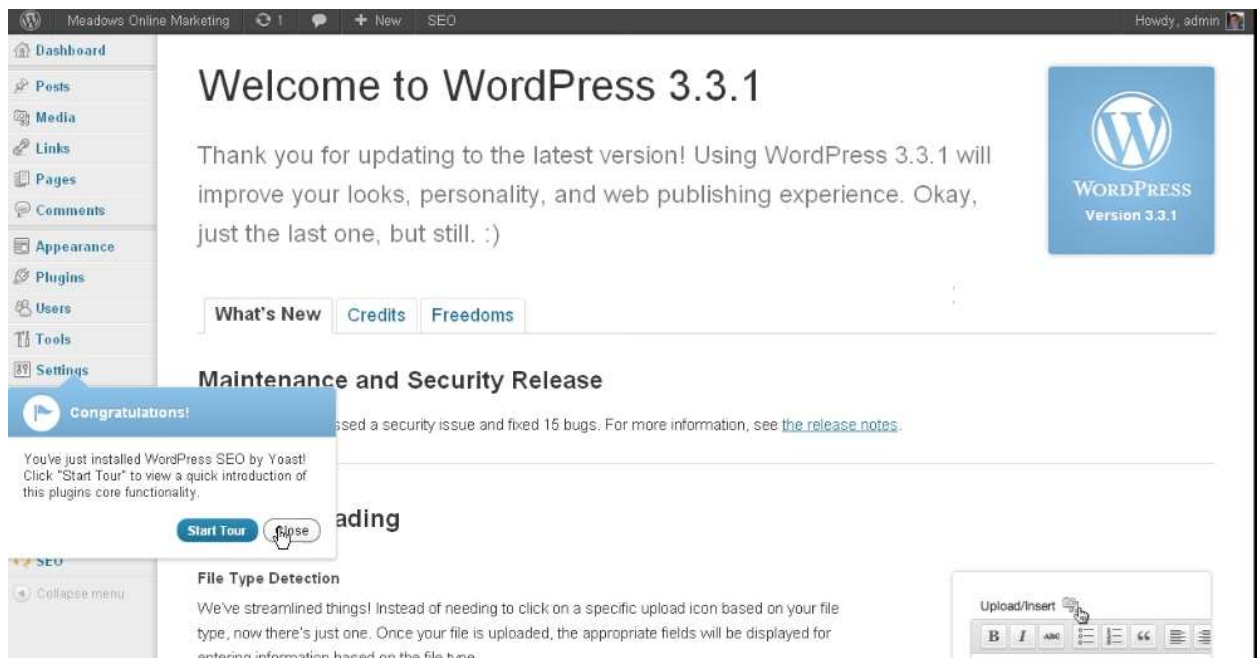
Meadows Online Marketing 1 + New SEO Howdy, admin

Dashboard
Posts
Media
Links
Pages
Comments
Appearance
Plugins
Users
Tools
Settings

Welcome to WordPress 3.3.1

Thank you for updating to the latest version! Using WordPress 3.3.1 will improve your looks, personality, and web publishing experience. Okay, just the last one, but still. :)

WORDPRESS
Version 3.3.1

What's New | Credits | Freedoms

Maintenance and Security Release

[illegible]ssed a security issue and fixed 15 bugs. For more information, see the release notes.

Congratulations!

You've just installed WordPress SEO by Yoast! Click "Start Tour" to view a quick introduction of this plugins core functionality.

Start Tour Close

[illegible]ading

SEO
Collapse menu

File Type Detection

We've streamlined things! Instead of needing to click on a specific upload icon based on your file type, now there's just one. Once your file is uploaded, the appropriate fields will be displayed for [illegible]

Upload/Insert
B I ABC